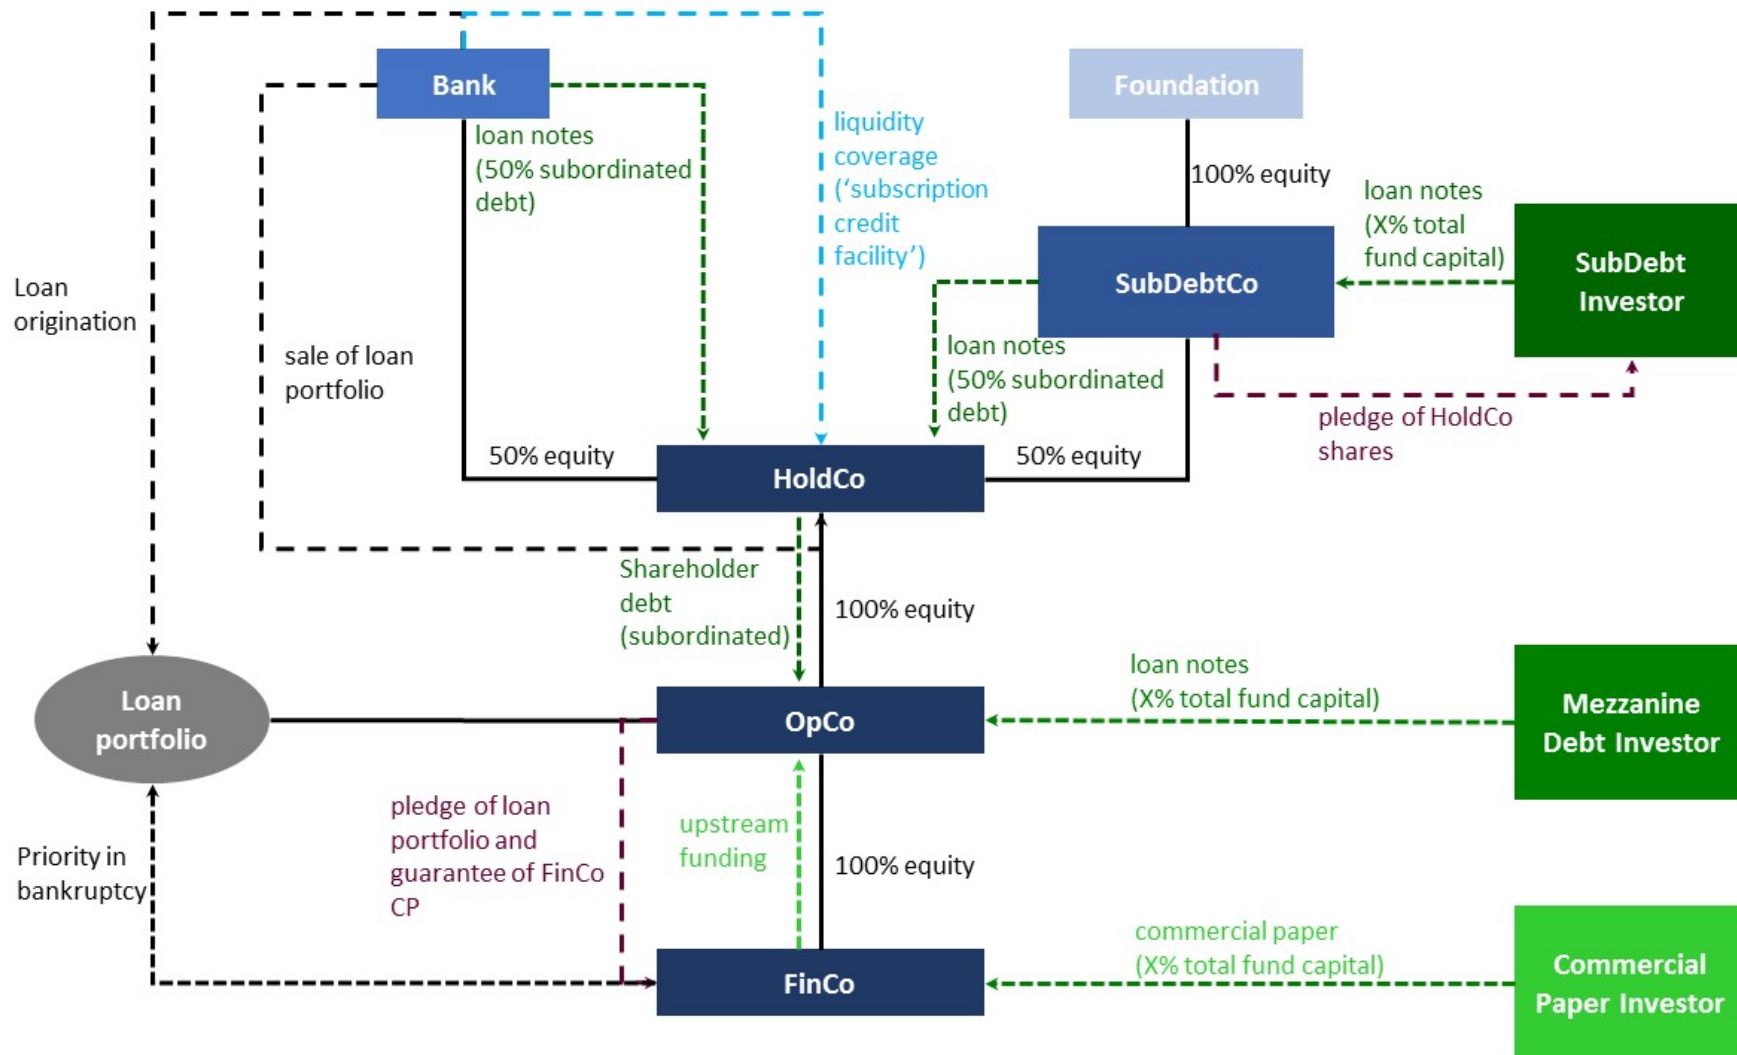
Bank

loan notes (50% subordinated debt)

liquidity coverage ('subscription credit facility')

Foundation

100% equity

loan notes (X% total fund capital)

SubDebt Investor

SubDebtCo

Loan origination

sale of loan portfolio

loan notes (50% subordinated debt)

pledge of HoldCo shares

50% equity

HoldCo

50% equity

Shareholder debt (subordinated)

100% equity

loan notes (X% total fund capital)

Loan portfolio

OpCo

Mezzanine Debt Investor

pledge of loan portfolio and guarantee of FinCo CP

upstream funding

Priority in bankruptcy

100% equity

commercial paper (X% total fund capital)

FinCo

Commercial Paper Investor